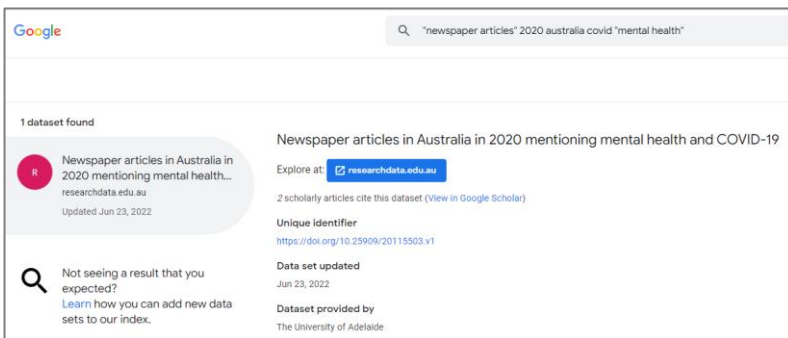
Google

"newspaper articles" 2020 australia covid "mental health"

1 dataset found

R

Newspaper articles in Australia in 2020 mentioning mental health...
researchdata.edu.au
Updated Jun 23, 2022

Not seeing a result that you expected?
Learn how you can add new data sets to our index.

Newspaper articles in Australia in 2020 mentioning mental health and COVID-19

Explore at: researchdata.edu.au

2 scholarly articles cite this dataset (View in Google Scholar)

Unique identifier
https://doi.org/10.25909/20115503.v1

Data set updated
Jun 23, 2022

Dataset provided by
The University of Adelaide